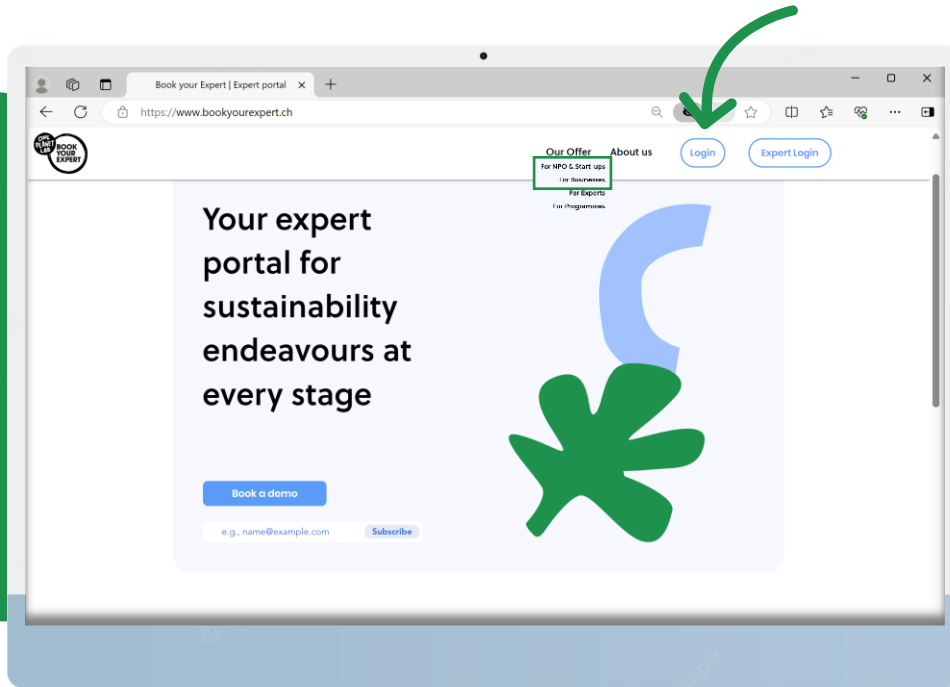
Book your Expert | Expert portal

https://www.bookyourexpert.ch

ONE PLANET LAB BOOK YOUR EXPERT

Our Offer
For NPO & Start-ups
For Businesses
For Experts
For Programmes

About us

Login

Expert Login

Your expert portal for sustainability endeavours at every stage

Book a demo

e.g., name@example.com

Subscribe